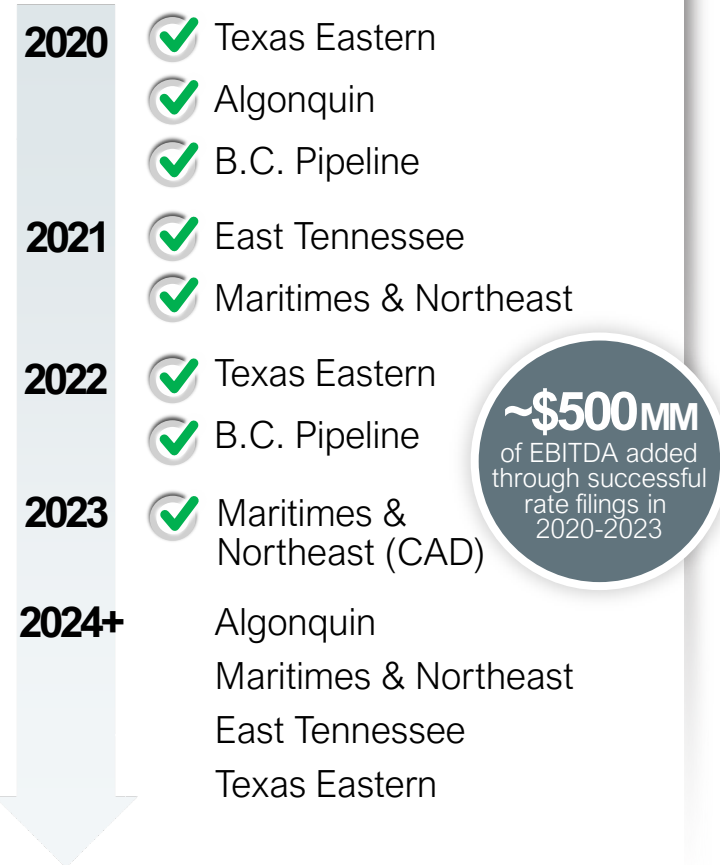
2020 Texas Eastern
Algonquin
B.C. Pipeline

2021 East Tennessee
Maritimes & Northeast

2022 Texas Eastern
B.C. Pipeline

2023 Maritimes & Northeast (CAD)

2024+ Algonquin
Maritimes & Northeast
East Tennessee
Texas Eastern

~$500MM of EBITDA added through successful rate filings in 2020-2023